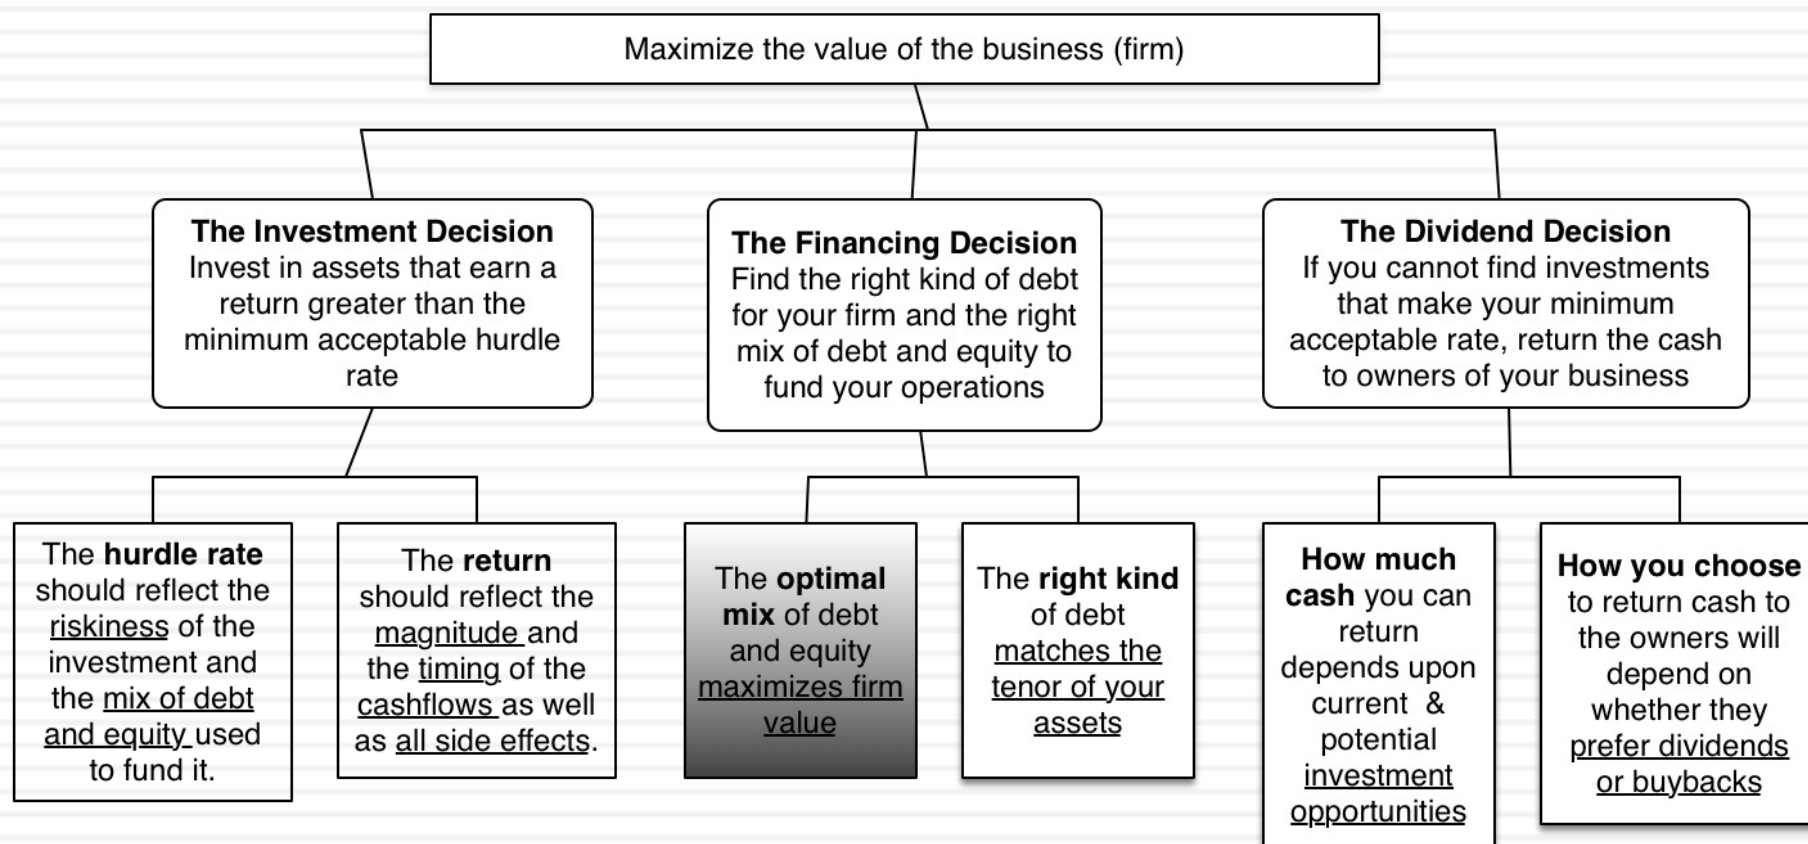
Maximize the value of the business (firm)

**The Investment Decision**
Invest in assets that earn a return greater than the minimum acceptable hurdle rate

**The Financing Decision**
Find the right kind of debt for your firm and the right mix of debt and equity to fund your operations

**The Dividend Decision**
If you cannot find investments that make your minimum acceptable rate, return the cash to owners of your business

The **hurdle rate** should reflect the riskiness of the investment and the mix of debt and equity used to fund it.

The **return** should reflect the magnitude and the timing of the cashflows as well as all side effects.

The **optimal mix** of debt and equity maximizes firm value

The **right kind** of debt matches the tenor of your assets

**How much cash** you can return depends upon current & potential investment opportunities

**How you choose** to return cash to the owners will depend on whether they prefer dividends or buybacks